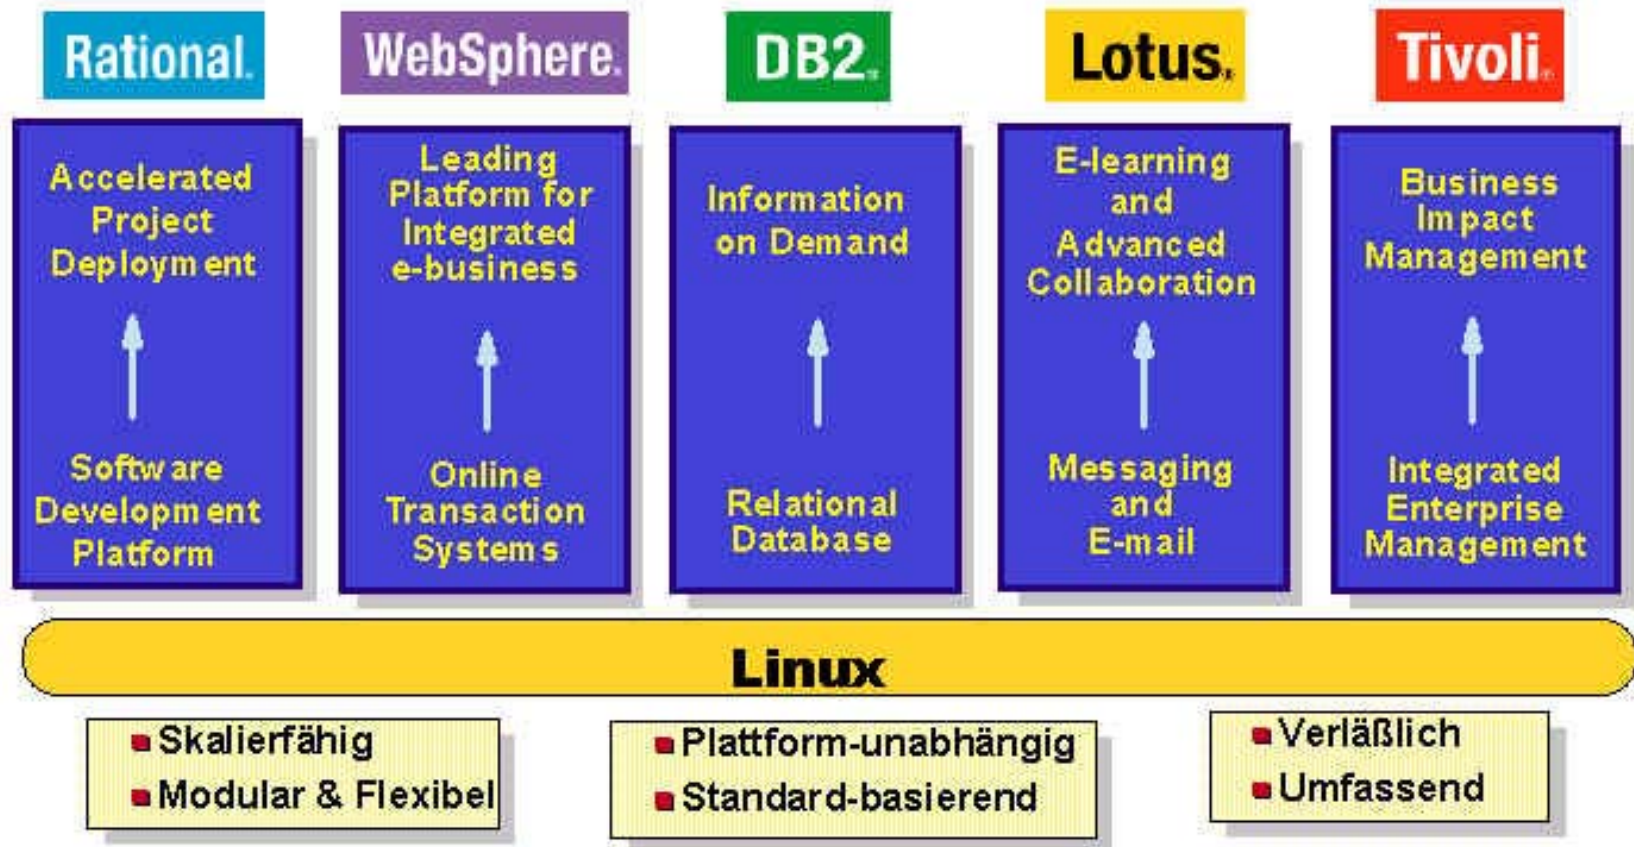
Rational.

Accelerated Project Deployment

Software Development Platform

WebSphere.

Leading Platform for Integrated e-business

Online Transaction Systems

DB2.

Information on Demand

Relational Database

Lotus.

E-learning and Advanced Collaboration

Messaging and E-mail

Tivoli.

Business Impact Management

Integrated Enterprise Management

Linux

Skalierfähig
Modular & Flexibel

Plattform-unabhängig
Standard-basierend

Verläßlich
Umfassend